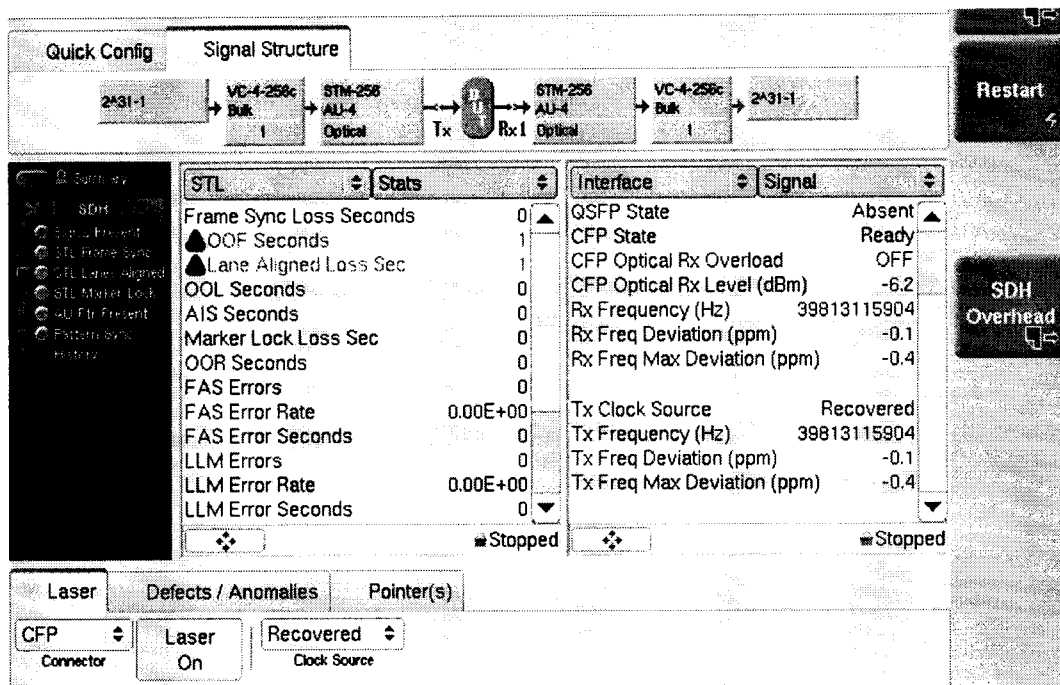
Quick Config

Signal Structure

2^31-1

VC-4-256c Bulk 1

STM-256 AU-4 Optical

Tx

PUT

Rx 1

STM-256 AU-4 Optical

VC-4-256c Bulk 1

2^31-1

Restart

Summary

SDH

Signal Present

STL Frame Sync

STL Lanes Aligned

STL Marker Lock

AU Ptr Present

Pattern Sync

History

| STL | Stats |
|---|---|
| Frame Sync Loss Seconds | 0 |
| OOF Seconds | 1 |
| Lane Aligned Loss Sec | 1 |
| OOL Seconds | 0 |
| AIS Seconds | 0 |
| Marker Lock Loss Sec | 0 |
| OOR Seconds | 0 |
| FAS Errors | 0 |
| FAS Error Rate | 0.00E+00 |
| FAS Error Seconds | 0 |
| LLM Errors | 0 |
| LLM Error Rate | 0.00E+00 |
| LLM Error Seconds | 0 |

Stopped

| Interface | Signal |
|---|---|
| QSFP State | Absent |
| CFP State | Ready |
| CFP Optical Rx Overload | OFF |
| CFP Optical Rx Level (dBm) | -6.2 |
| Rx Frequency (Hz) | 39813115904 |
| Rx Freq Deviation (ppm) | -0.1 |
| Rx Freq Max Deviation (ppm) | -0.4 |
| Tx Clock Source | Recovered |
| Tx Frequency (Hz) | 39813115904 |
| Tx Freq Deviation (ppm) | -0.1 |
| Tx Freq Max Deviation (ppm) | -0.4 |

Stopped

SDH Overhead

Laser

Defects / Anomalies

Pointer(s)

CFP

Connector

Laser On

Recovered

Clock Source